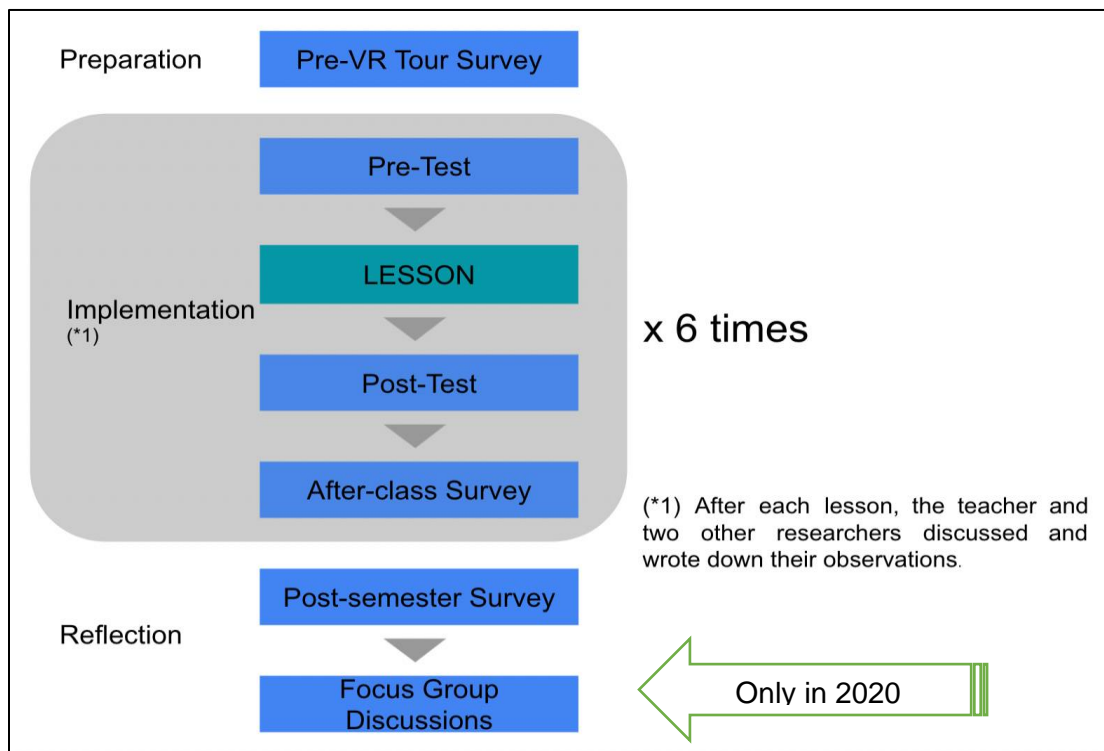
Preparation

Pre-VR Tour Survey

Pre-Test

LESSON

Implementation
(*1)

x 6 times

Post-Test

After-class Survey

(*1) After each lesson, the teacher and two other researchers discussed and wrote down their observations.

Post-semester Survey

Reflection

Focus Group Discussions

Only in 2020